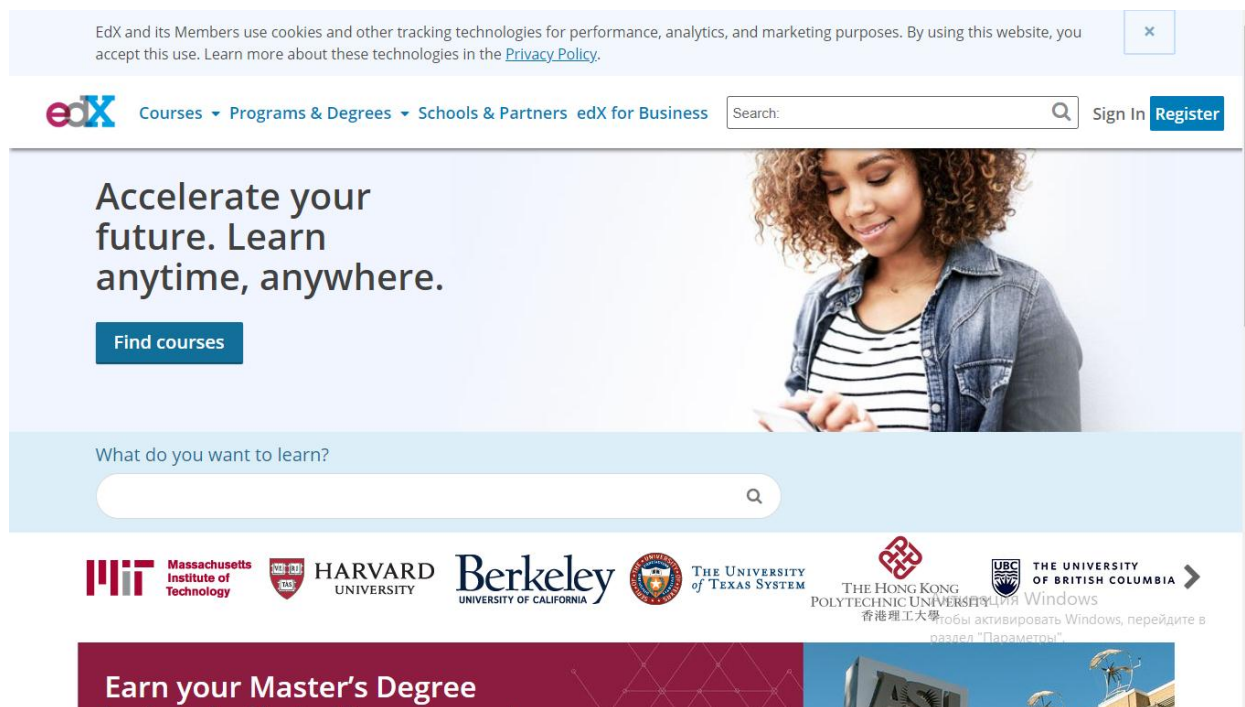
EdX and its Members use cookies and other tracking technologies for performance, analytics, and marketing purposes. By using this website, you accept this use. Learn more about these technologies in the Privacy Policy.

×

edX Courses ▾ Programs & Degrees ▾ Schools & Partners edX for Business Search: Sign In Register

Accelerate your future. Learn anytime, anywhere.

Find courses

What do you want to learn?

MIT Massachusetts Institute of Technology

HARVARD UNIVERSITY

Berkeley UNIVERSITY OF CALIFORNIA

THE UNIVERSITY of TEXAS SYSTEM

THE HONG KONG POLYTECHNIC UNIVERSITY 香港理工大學

UBC THE UNIVERSITY OF BRITISH COLUMBIA

Активация Windows
Чтобы активировать Windows, перейдите в раздел "Параметры".

Earn your Master's Degree

ASU